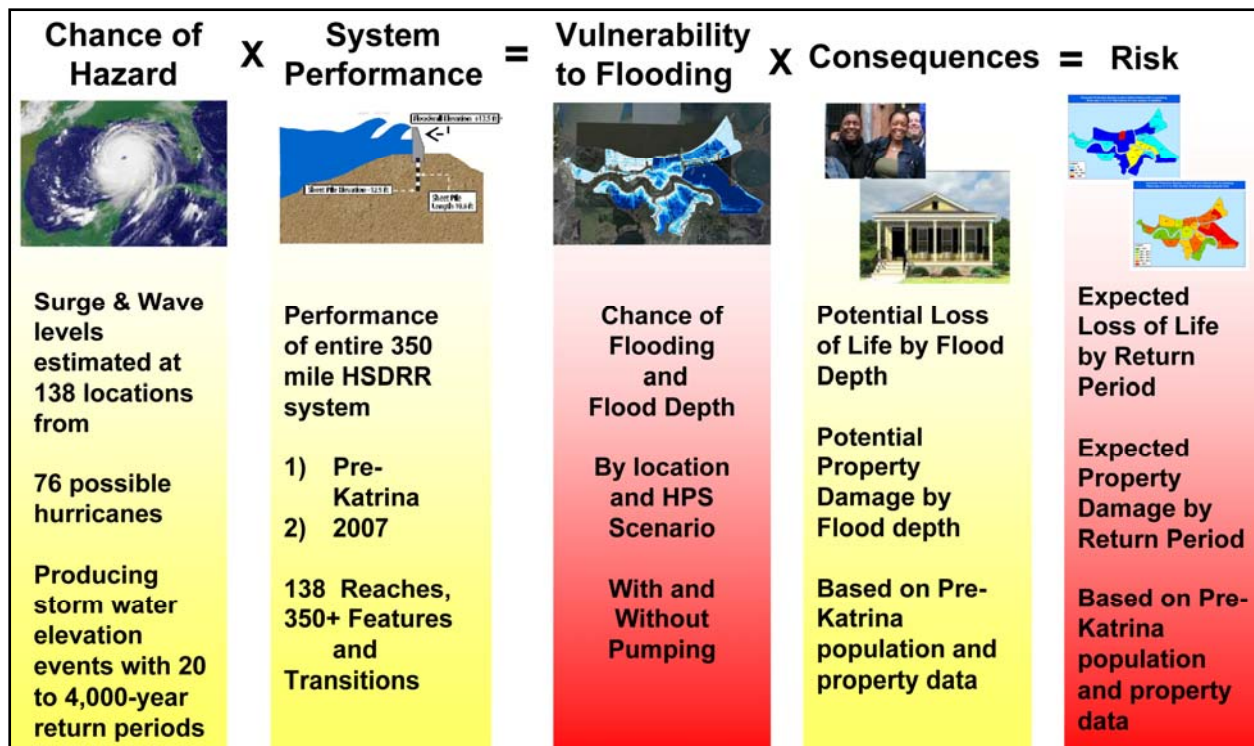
Chance of Hazard X System Performance = Vulnerability to Flooding X Consequences = Risk

Floodwall Elevation
Sheet Pile Elevation
Sheet Pile Length

Surge & Wave levels estimated at 138 locations from

76 possible hurricanes

Producing storm water elevation events with 20 to 4,000-year return periods

Performance of entire 350 mile HSDRR system

1) Pre-Katrina
2) 2007

138 Reaches, 350+ Features and Transitions

Chance of Flooding and Flood Depth

By location and HPS Scenario

With and Without Pumping

Potential Loss of Life by Flood Depth

Potential Property Damage by Flood depth

Based on Pre-Katrina population and property data

Expected Loss of Life by Return Period

Expected Property Damage by Return Period

Based on Pre-Katrina population and property data